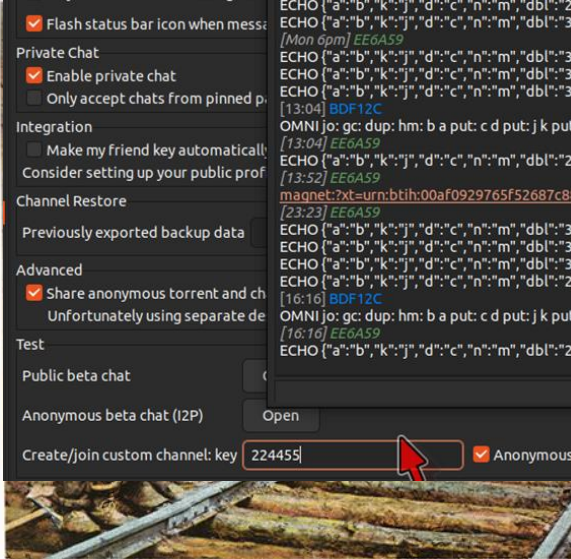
Flash status bar icon when messa
Private Chat
Enable private chat
Only accept chats from pinned pe
Integration
Make my friend key automatically
Consider setting up your public prof
Channel Restore
Previously exported backup data
Advanced
Share anonymous torrent and ch
Unfortunately using separate de
Test
Public beta chat
Anonymous beta chat (I2P)
Open
Create/join custom channel: key
224455
Anonymous

ECHO {"a":"b","k":"j","d":"c","n":"m","dbl":"2
ECHO {"a":"b","k":"j","d":"c","n":"m","dbl":"2
[Mon 6pm] EE6A59
ECHO {"a":"b","k":"j","d":"c","n":"m","dbl":"3
ECHO {"a":"b","k":"j","d":"c","n":"m","dbl":"3
ECHO {"a":"b","k":"j","d":"c","n":"m","dbl":"3
[13:04] BDF12C
OMNI jo: gc: dup: hm: b a put: c d put: j k pu
[13:04] EE6A59
ECHO {"a":"b","k":"j","d":"c","n":"m","dbl":"2
[13:52] EE6A59
magnet:?xt=urn:btih:00af0929765f52687c8
[23:23] EE6A59
ECHO {"a":"b","k":"j","d":"c","n":"m","dbl":"3
ECHO {"a":"b","k":"j","d":"c","n":"m","dbl":"3
ECHO {"a":"b","k":"j","d":"c","n":"m","dbl":"3
ECHO {"a":"b","k":"j","d":"c","n":"m","dbl":"2
[16:16] BDF12C
OMNI jo: gc: dup: hm: b a put: c d put: j k pu
[16:16] EE6A59
ECHO {"a":"b","k":"j","d":"c","n":"m","dbl":"2